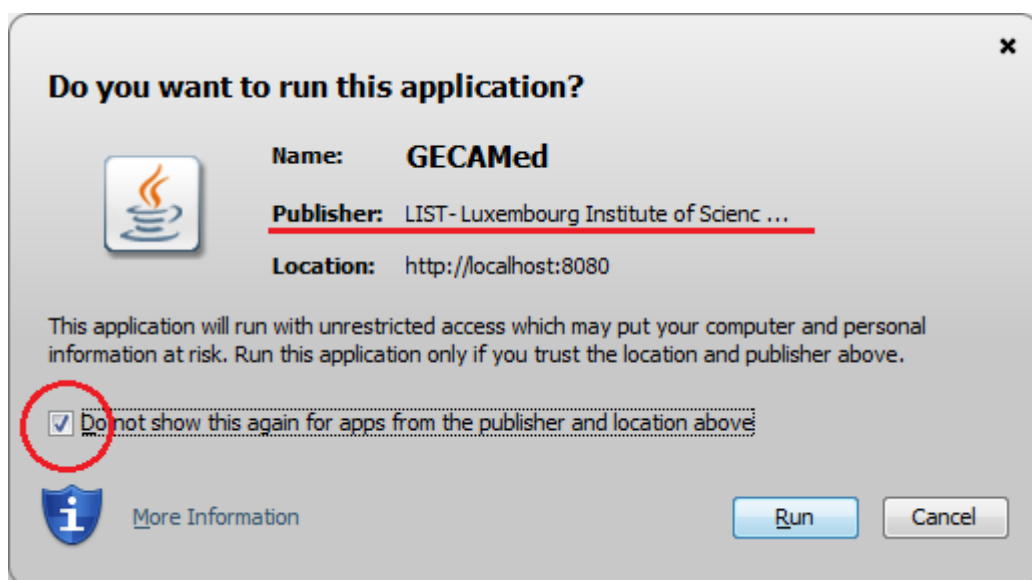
×

Do you want to run this application?

Name: GECAMed

Publisher: LIST- Luxembourg Institute of Scienc ...

Location: http://localhost:8080

This application will run with unrestricted access which may put your computer and personal information at risk. Run this application only if you trust the location and publisher above.

Do not show this again for apps from the publisher and location above

More Information

Run

Cancel